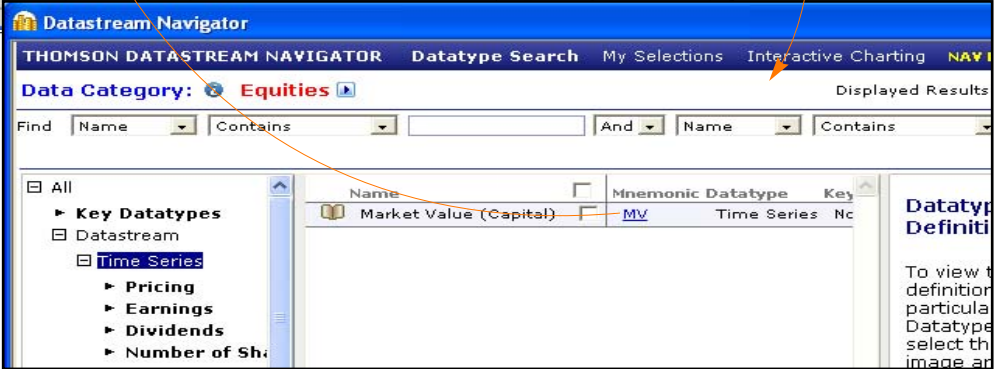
Datastream Navigator

THOMSON DATASTREAM NAVIGATOR Datatype Search My Selections Interactive Charting NAVI

Data Category: Equities

Displayed Results

Find Name Contains And Name Contains

All
Key Datatypes
Datastream
Time Series
Pricing
Earnings
Dividends
Number of Sha

| Name | | Mnemonic Datatype | Key |
|---|---|---|---|
| Market Value (Capital) | | MV Time Series | No |

Datatyp Definiti

To view t definition particula Datatype select th image an